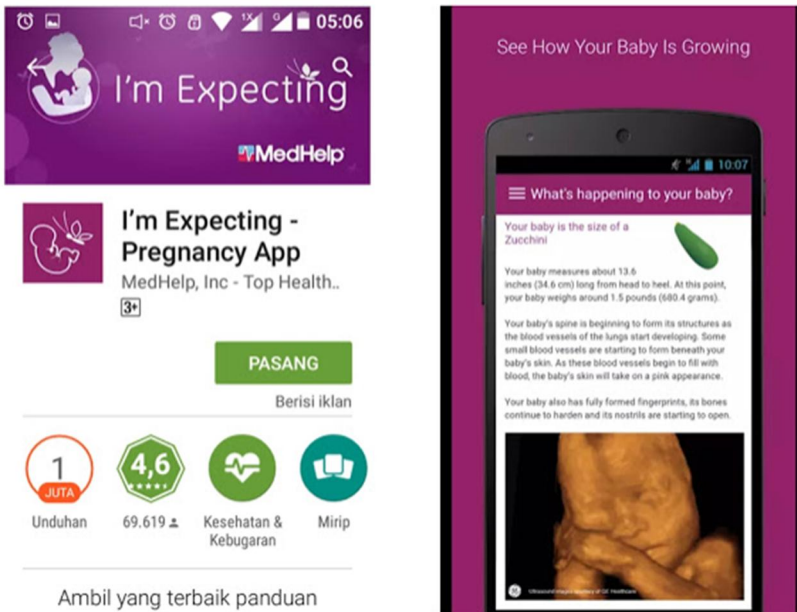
05:06

I'm Expecting

MedHelp

I'm Expecting - Pregnancy App

MedHelp, Inc - Top Health..

3+

PASANG

Berisi iklan

1 JUTA

Unduhan

4,6

69.619

Kesehatan & Kebugaran

Mirip

Ambil yang terbaik panduan

See How Your Baby Is Growing

10:07

What's happening to your baby?

Your baby is the size of a Zucchini

Your baby measures about 13.6 inches (34.6 cm) long from head to heel. At this point, your baby weighs around 1.5 pounds (680.4 grams).

Your baby's spine is beginning to form its structures as the blood vessels of the lungs start developing. Some small blood vessels are starting to form beneath your baby's skin. As these blood vessels begin to fill with blood, the baby's skin will take on a pink appearance.

Your baby also has fully formed fingerprints, its bones continue to harden and its nostrils are starting to open.

Ultrasound images courtesy of GE Healthcare